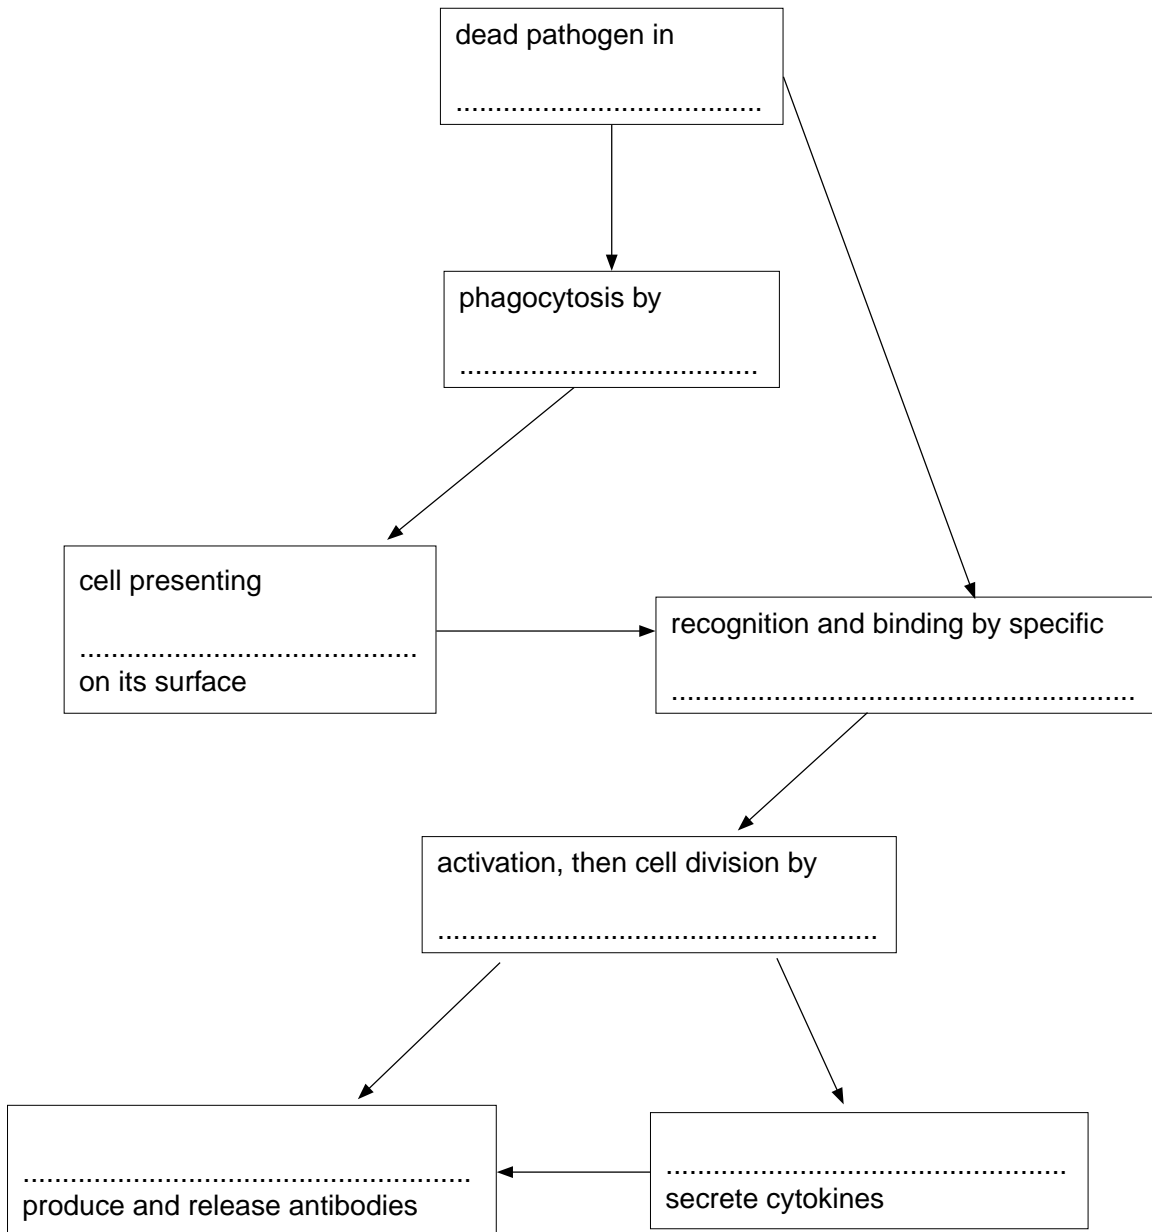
dead pathogen in

.....................................

phagocytosis by

.....................................

cell presenting

..........................................
on its surface

recognition and binding by specific

.........................................................

activation, then cell division by

.......................................................

.......................................................
produce and release antibodies

..................................................
secrete cytokines